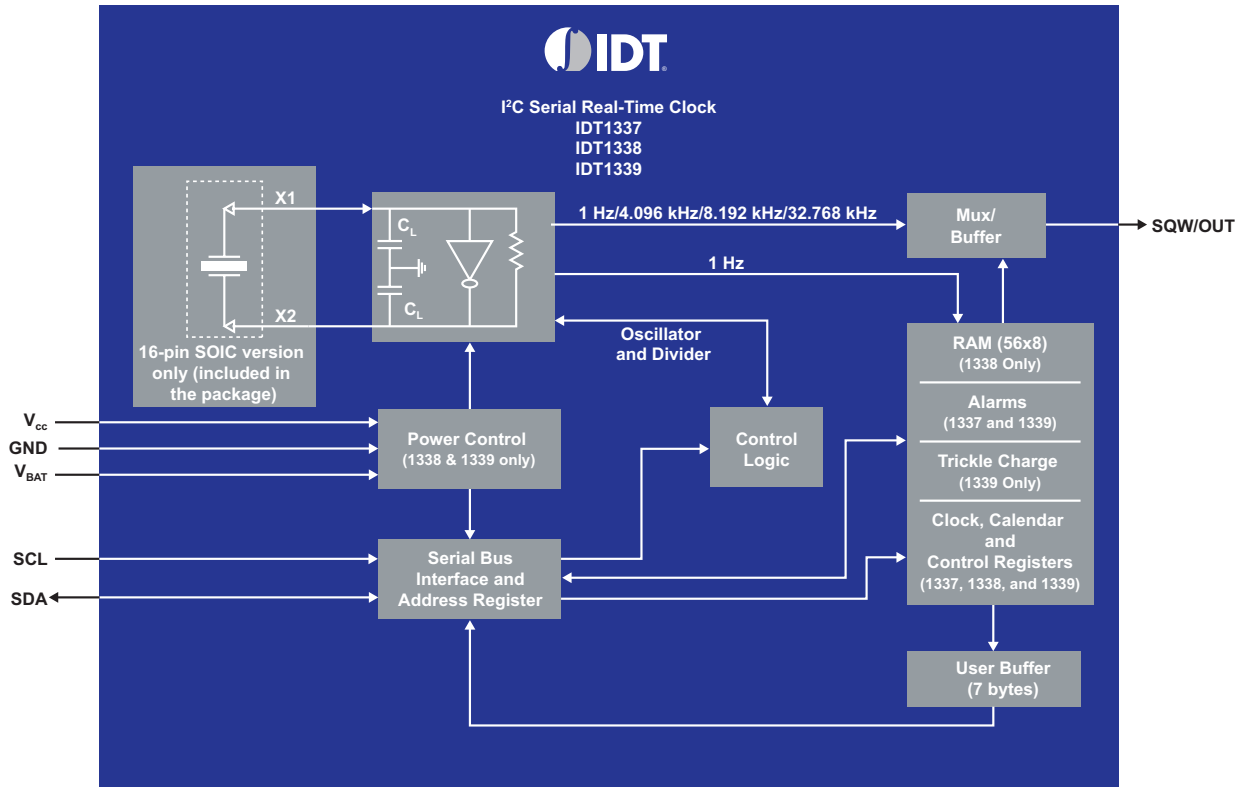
IDT

I$^2$C Serial Real-Time Clock
IDT1337
IDT1338
IDT1339

X1

X2

16-pin SOIC version only (included in the package)

$C_L$

$C_L$

1 Hz/4.096 kHz/8.192 kHz/32.768 kHz

Mux/ Buffer

SQW/OUT

1 Hz

Oscillator and Divider

RAM (56x8)
(1338 Only)

Alarms
(1337 and 1339)

Trickle Charge
(1339 Only)

Clock, Calendar and Control Registers
(1337, 1338, and 1339)

$V_{cc}$

GND

$V_{BAT}$

Power Control
(1338 & 1339 only)

Control Logic

SCL

SDA

Serial Bus Interface and Address Register

User Buffer
(7 bytes)